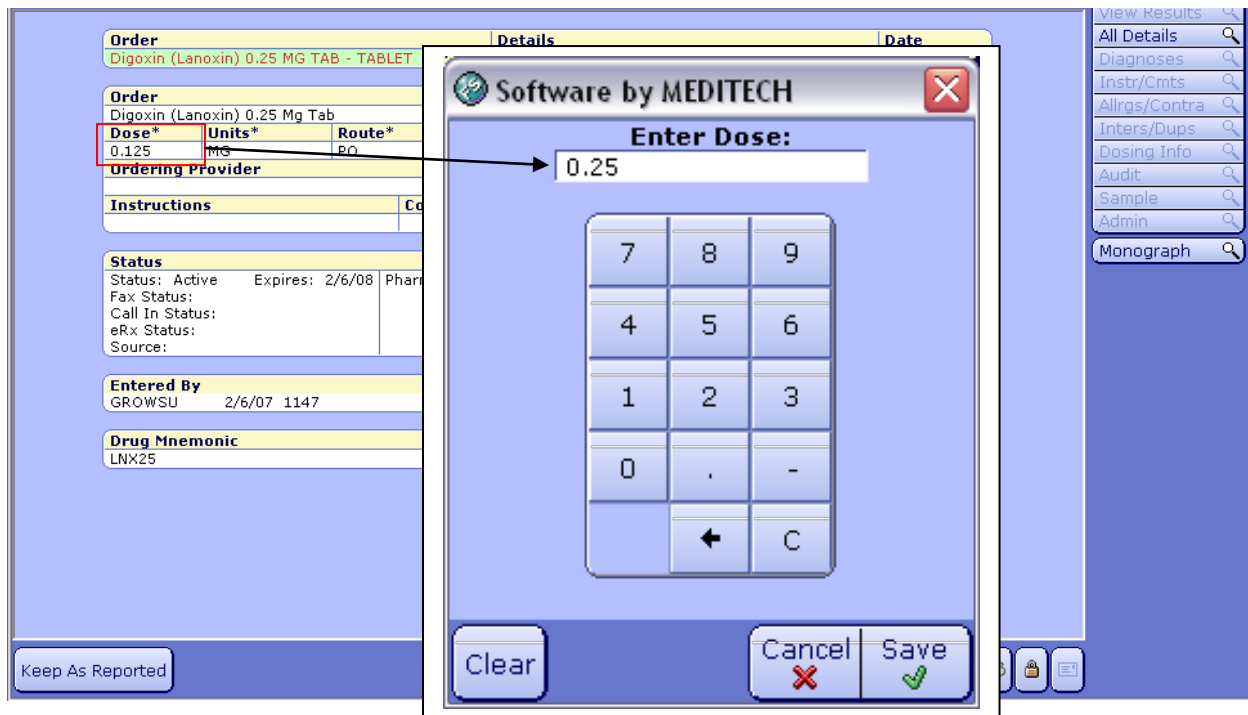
| Order | Details | Date |
|---|---|---|
| Digoxin (Lanoxin) 0.25 MG TAB - TABLET | | |

Order
Digoxin (Lanoxin) 0.25 Mg Tab

| Dose* | Units* | Route* |
|---|---|---|
| 0.125 | MG | PO |

Ordering Provider

Instructions
Co

Status
Status: Active Expires: 2/6/08 Pharm
Fax Status:
Call In Status:
eRx Status:
Source:

Entered By
GROWSU 2/6/07 1147

Drug Mnemonic
LNX25

Software by MEDITECH

Enter Dose:
0.25

7 8 9
4 5 6
1 2 3
0 . -
C

Clear
Cancel
Save

View Results
All Details
Diagnoses
Instr/Cmts
Allrgs/Contra
Inters/Dups
Dosing Info
Audit
Sample
Admin
Monograph

Keep As Reported